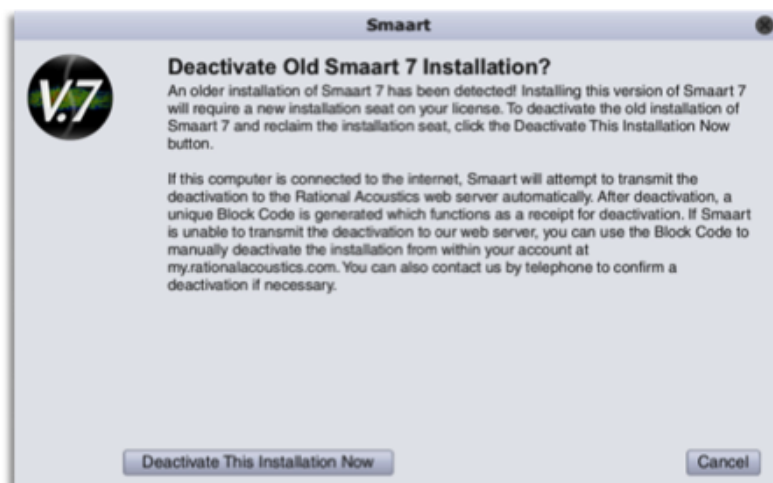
Smaart

V.7

Deactivate Old Smaart 7 Installation?

An older installation of Smaart 7 has been detected! Installing this version of Smaart 7 will require a new installation seat on your license. To deactivate the old installation of Smaart 7 and reclaim the installation seat, click the Deactivate This Installation Now button.

If this computer is connected to the internet, Smaart will attempt to transmit the deactivation to the Rational Acoustics web server automatically. After deactivation, a unique Block Code is generated which functions as a receipt for deactivation. If Smaart is unable to transmit the deactivation to our web server, you can use the Block Code to manually deactivate the installation from within your account at my.rationalacoustics.com. You can also contact us by telephone to confirm a deactivation if necessary.

Deactivate This Installation Now

Cancel